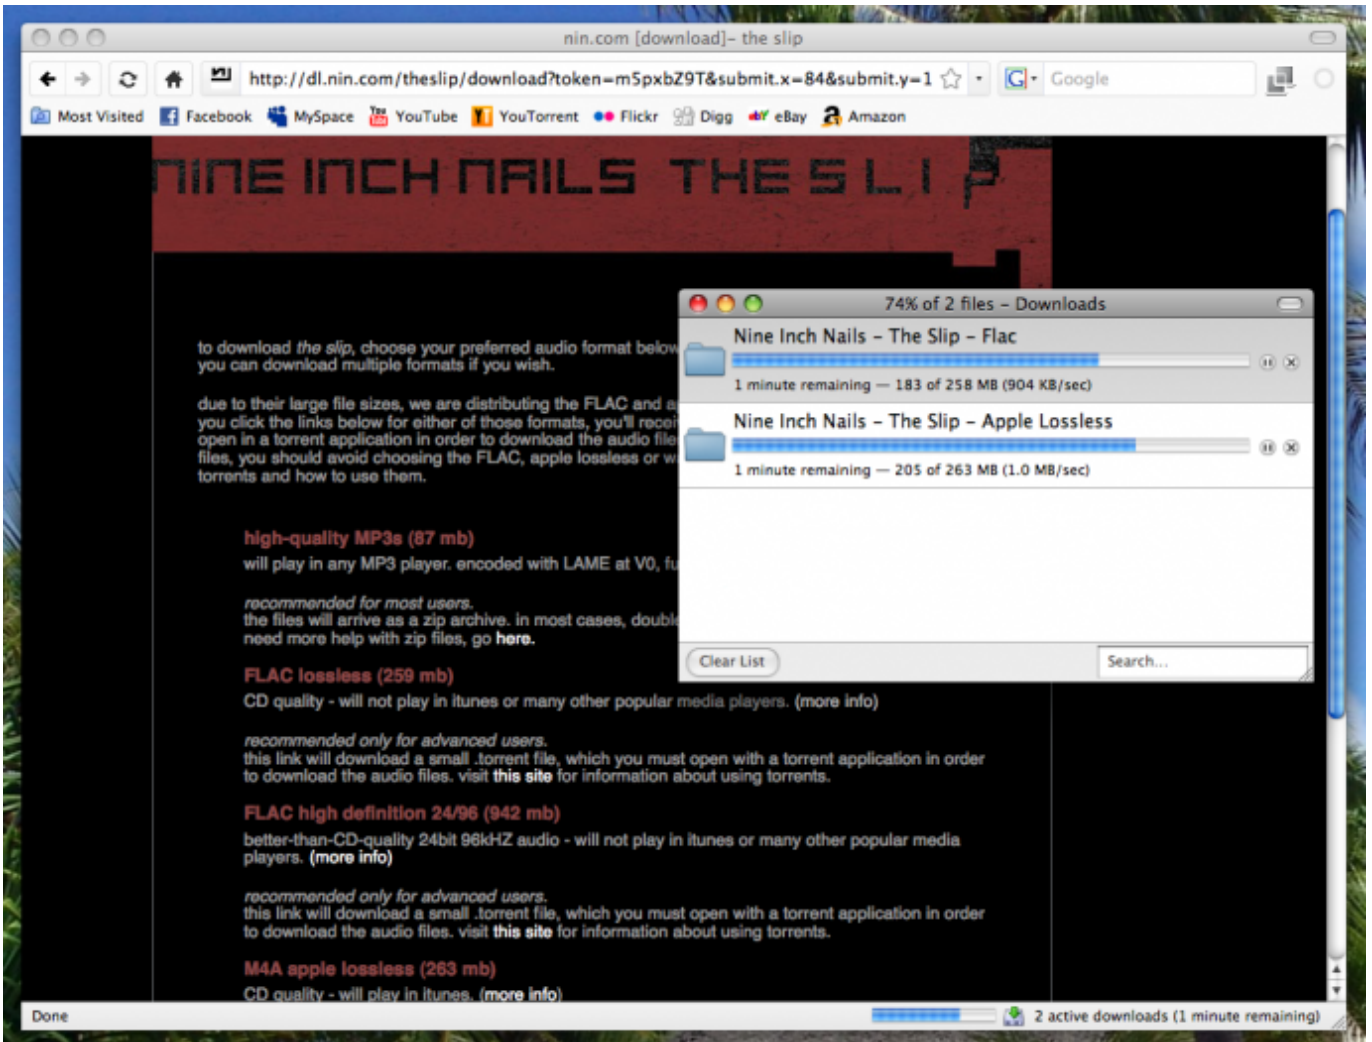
nin.com [download]– the slip

http://dl.nin.com/theslip/download?token=m5pxbZ9T&submit.x=84&submit.y=1

Google

Most Visited Facebook MySpace YouTube YouTorrent Flickr Digg eBay Amazon

NINE INCH NAILS THE SLIP

74% of 2 files – Downloads

Nine Inch Nails – The Slip – Flac

1 minute remaining — 183 of 258 MB (904 KB/sec)

Nine Inch Nails – The Slip – Apple Lossless

1 minute remaining — 205 of 263 MB (1.0 MB/sec)

Clear List

Search...

to download the slip, choose your preferred audio format below you can download multiple formats if you wish.

due to their large file sizes, we are distributing the FLAC and a you click the links below for either of those formats, you'll recei open in a torrent application in order to download the audio file files, you should avoid choosing the FLAC, apple lossless or w torrents and how to use them.

high-quality MP3s (87 mb)

will play in any MP3 player. encoded with LAME at V0, fu

recommended for most users.
the files will arrive as a zip archive. in most cases, doubl need more help with zip files, go here.

FLAC lossless (259 mb)

CD quality - will not play in itunes or many other popular media players. (more info)

recommended only for advanced users.
this link will download a small .torrent file, which you must open with a torrent application in order to download the audio files. visit this site for information about using torrents.

FLAC high definition 24/96 (942 mb)

better-than-CD-quality 24bit 96kHZ audio - will not play in itunes or many other popular media players. (more info)

recommended only for advanced users.
this link will download a small .torrent file, which you must open with a torrent application in order to download the audio files. visit this site for information about using torrents.

M4A apple lossless (263 mb)

CD quality - will play in itunes. (more info)

Done

2 active downloads (1 minute remaining)